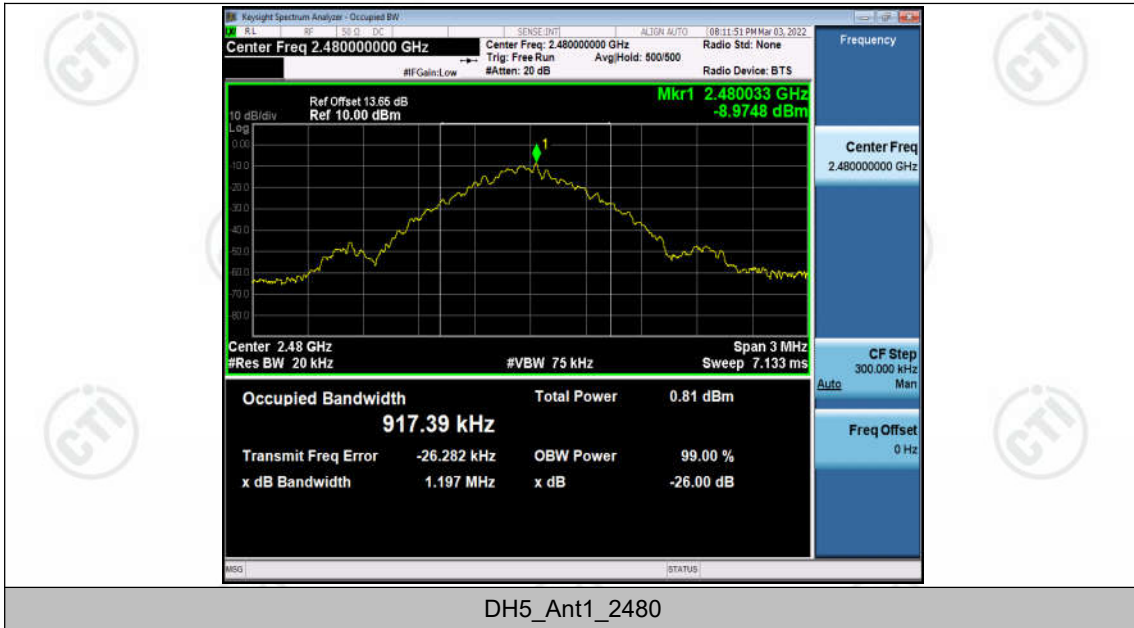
Keysight Spectrum Analyzer - Occupied BW

RL RF 50 Ω DC SENSE:INT ALIGN AUTO 08:11:51 PM Mar 03, 2022

Center Freq 2.480000000 GHz

Center Freq: 2.480000000 GHz
Trig: Free Run Avg|Hold: 500/500
#Atten: 20 dB

#IFGain:Low

Radio Std: None

Radio Device: BTS

Frequency

Ref Offset 13.65 dB
10 dB/div Ref 10.00 dBm
Log

Mkr1 2.480033 GHz
-8.9748 dBm

0.00
-10.0
-20.0
-30.0
-40.0
-50.0
-60.0
-70.0
-80.0

1

Center 2.48 GHz
#Res BW 20 kHz
#VBW 75 kHz
Span 3 MHz
Sweep 7.133 ms

Center Freq
2.480000000 GHz

CF Step
300.000 kHz
Auto Man

Freq Offset
0 Hz

Occupied Bandwidth
917.39 kHz

Total Power 0.81 dBm

Transmit Freq Error -26.282 kHz
OBW Power 99.00 %

x dB Bandwidth 1.197 MHz
x dB -26.00 dB

MSG STATUS

DH5_Ant1_2480